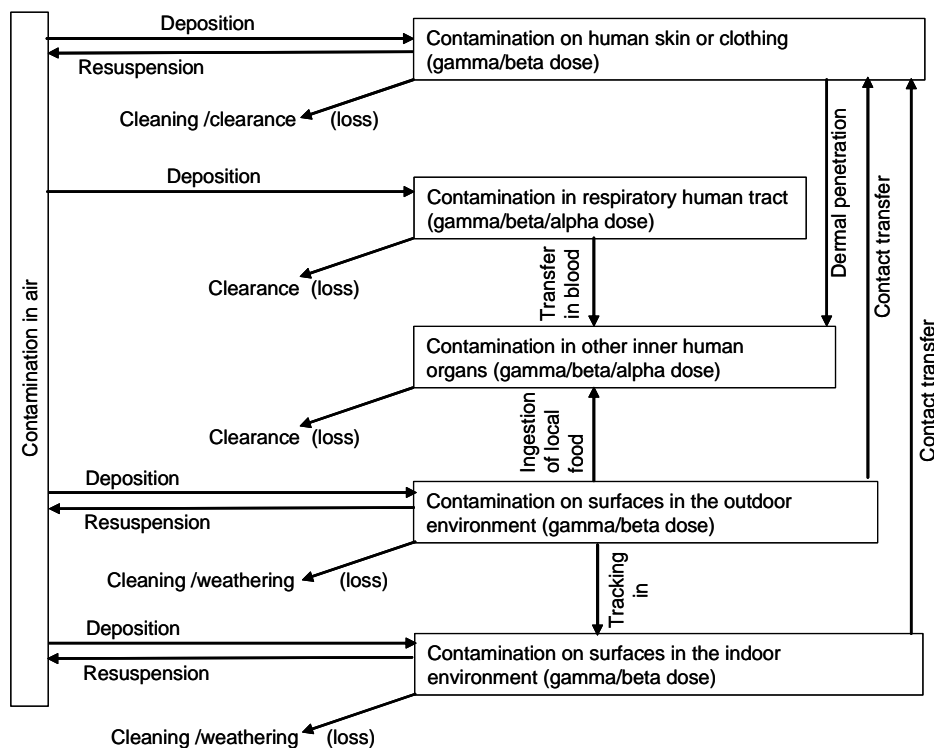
Contamination in air

Deposition

Resuspension

Contamination on human skin or clothing (gamma/beta dose)

Cleaning /clearance (loss)

Deposition

Contamination in respiratory human tract (gamma/beta/alpha dose)

Clearance (loss)

Transfer in blood

Dermal penetration

Contact transfer

Contact transfer

Contamination in other inner human organs (gamma/beta/alpha dose)

Clearance (loss)

Ingestion of local food

Deposition

Resuspension

Contamination on surfaces in the outdoor environment (gamma/beta dose)

Cleaning /weathering (loss)

Tracking in

Deposition

Resuspension

Contamination on surfaces in the indoor environment (gamma/beta dose)

Cleaning /weathering (loss)